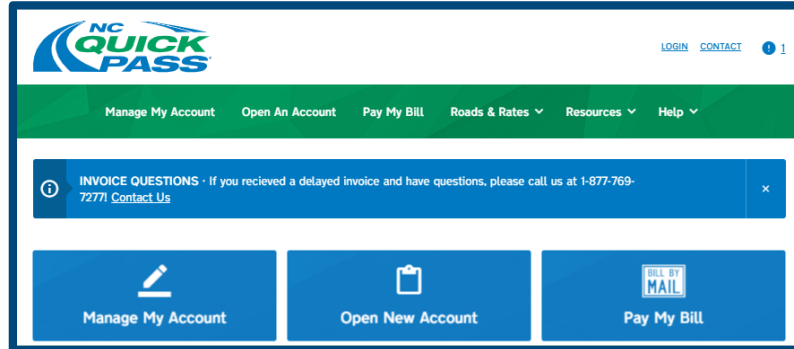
NC QUICK PASS

LOGIN CONTACT 1

Manage My Account Open An Account Pay My Bill Roads & Rates Resources Help

INVOICE QUESTIONS · If you recieved a delayed invoice and have questions, please call us at 1-877-769-7277! Contact Us

×

Manage My Account

Open New Account

BILL BY MAIL

Pay My Bill